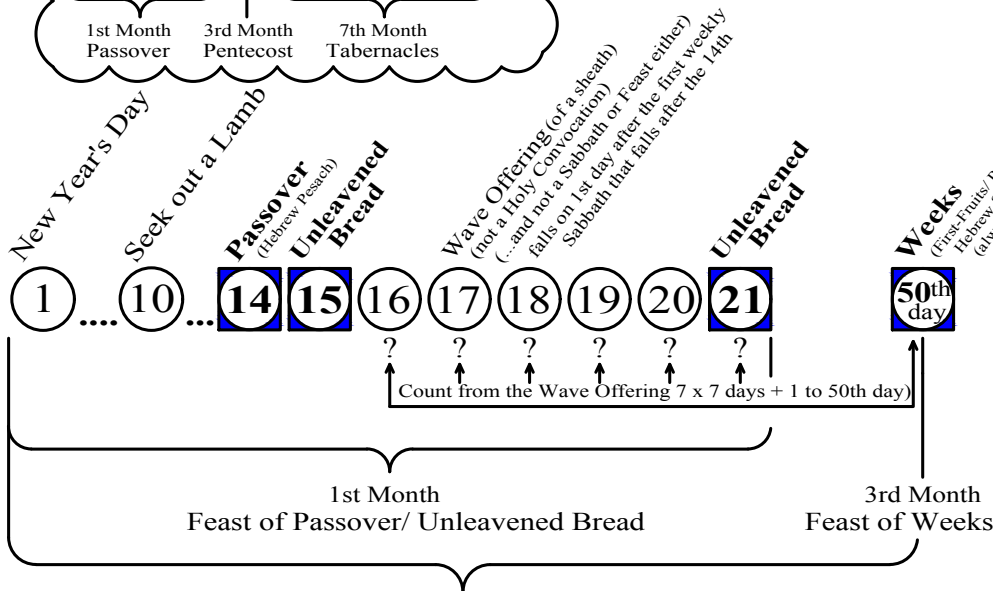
1st Month
Passover

3rd Month
Pentecost

7th Month
Tabernacles

New Year's Day

Seek out a Lamb

Passover
(Hebrew Pesach)

Unleavened Bread

Wave Offering (of a sheath)
(not a Holy Convocation)
(...and not a Sabbath or Feast either)
falls on 1st day after the first weekly
Sabbath that falls after the 14th

Unleavened Bread

Weeks
(First-Fruits/ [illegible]
Hebrew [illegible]
(alw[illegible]

1 .... 10 ... 14 15 16 17 18 19 20 21 50th day

? ? ? ? ? ?

Count from the Wave Offering 7 x 7 days + 1 to 50th day)

1st Month
Feast of Passover/ Unleavened Bread

3rd Month
Feast of Weeks